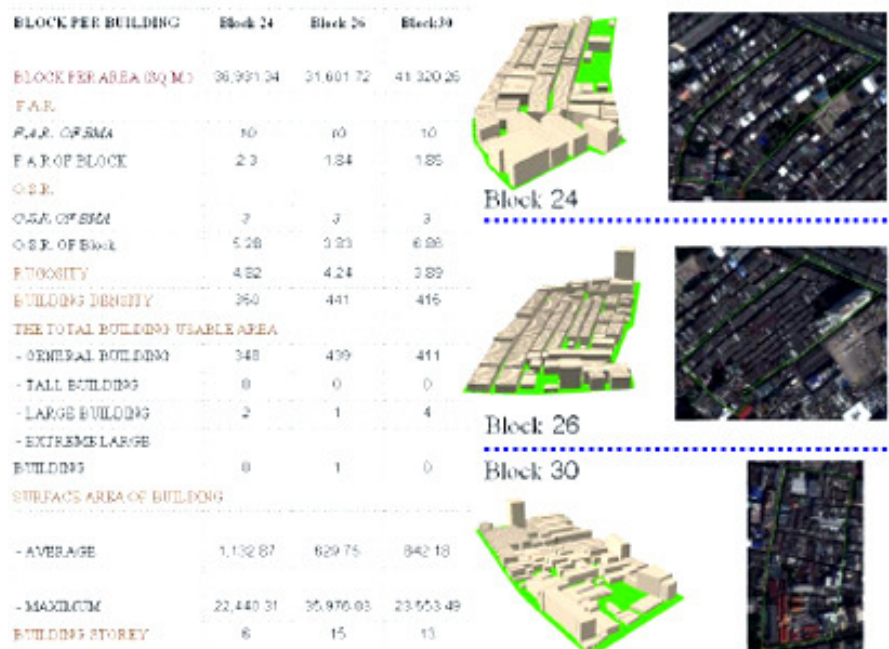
| BLOCK PER BUILDING | Block 24 | Block 26 | Block 30 |
|---|---|---|---|
| BLOCK PER AREA (SQ.M.) | 36,931.34 | 31,601.72 | 41,320.26 |
| F.A.R. | | | |
| F.A.R. OF BMA | 10 | 10 | 10 |
| F.A.R OF BLOCK | 2.3 | 1.84 | 1.85 |
| O.S.R. | | | |
| O.S.R. OF BMA | 3 | 3 | 3 |
| O.S.R. OF Block | 5.28 | 3.33 | 6.86 |
| RUGOSITY | 4.82 | 4.24 | 3.89 |
| BUILDING DENSITY | 350 | 441 | 416 |
| THE TOTAL BUILDING USABLE AREA | | | |
| - GENERAL BUILDING | 348 | 439 | 411 |
| - TALL BUILDING | 0 | 0 | 0 |
| - LARGE BUILDING | 2 | 1 | 4 |
| - EXTREME LARGE BUILDING | 0 | 1 | 0 |
| SURFACE AREA OF BUILDING | | | |
| - AVERAGE | 1,132.87 | 629.75 | 842.18 |
| - MAXIMUM | 22,440.31 | 35,976.03 | 23,553.49 |
| BUILDING STOREY | 6 | 15 | 13 |

Block 24

Block 26

Block 30